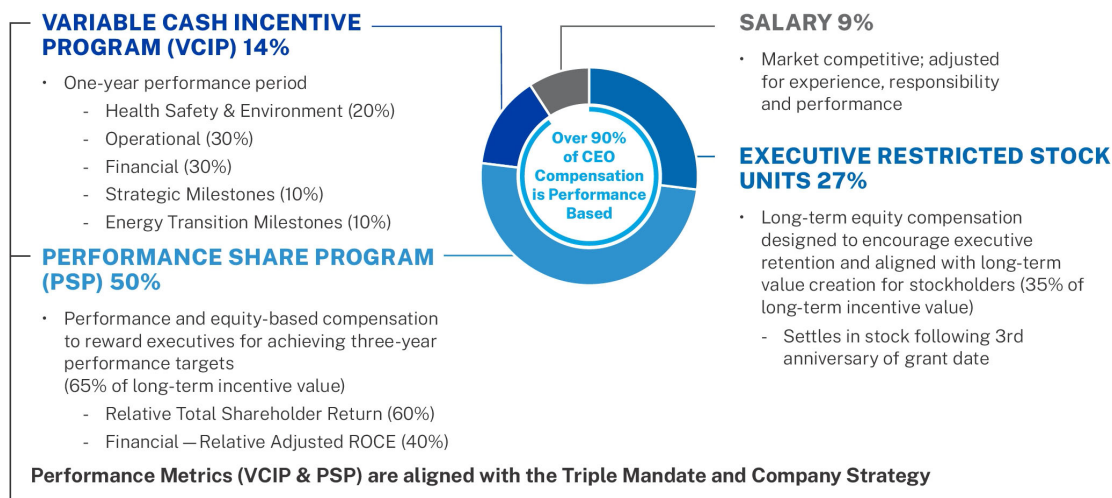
VARIABLE CASH INCENTIVE PROGRAM (VCIP) 14%

• One-year performance period
- Health Safety & Environment (20%)
- Operational (30%)
- Financial (30%)
- Strategic Milestones (10%)
- Energy Transition Milestones (10%)

PERFORMANCE SHARE PROGRAM (PSP) 50%

• Performance and equity-based compensation to reward executives for achieving three-year performance targets (65% of long-term incentive value)
- Relative Total Shareholder Return (60%)
- Financial — Relative Adjusted ROCE (40%)

Over 90% of CEO Compensation is Performance Based

SALARY 9%

• Market competitive; adjusted for experience, responsibility and performance

EXECUTIVE RESTRICTED STOCK UNITS 27%

• Long-term equity compensation designed to encourage executive retention and aligned with long-term value creation for stockholders (35% of long-term incentive value)
- Settles in stock following 3rd anniversary of grant date

Performance Metrics (VCIP & PSP) are aligned with the Triple Mandate and Company Strategy